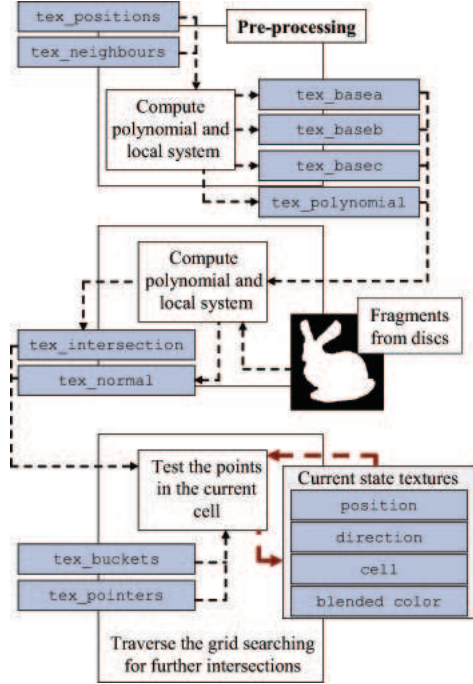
tex_positions

tex_neighbours

Pre-processing

Compute polynomial and local system

tex_basea

tex_baseb

tex_basec

tex_polynomial

Compute polynomial and local system

Fragments from discs

tex_intersection

tex_normal

Test the points in the current cell

Current state textures

position

direction

cell

blended color

tex_buckets

tex_pointers

Traverse the grid searching for further intersections